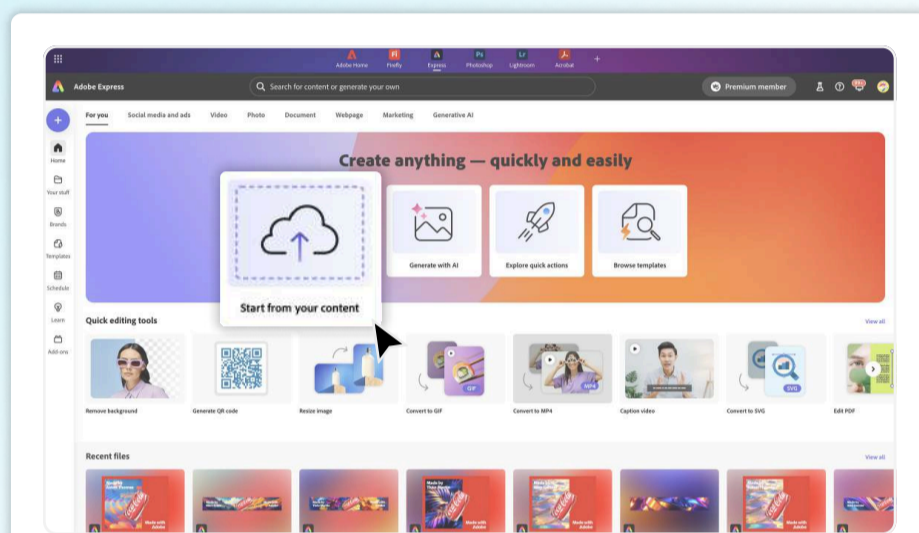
Adobe Home Firefly Express Photoshop Lightroom Acrobat

Adobe Express

Search for content or generate your own

Premium member

For you Social media and ads Video Photo Document Webpage Marketing Generative AI

Home

Your stuff

Brands

Templates

Schedule

Learn

Add-ons

Create anything — quickly and easily

Start from your content

Generate with AI

Explore quick actions

Browse templates

Quick editing tools

View all

Remove background

Generate QR code

Resize image

Convert to GIF

Convert to MP4

Caption video

Convert to SVG

Edit PDF

Recent files

View all